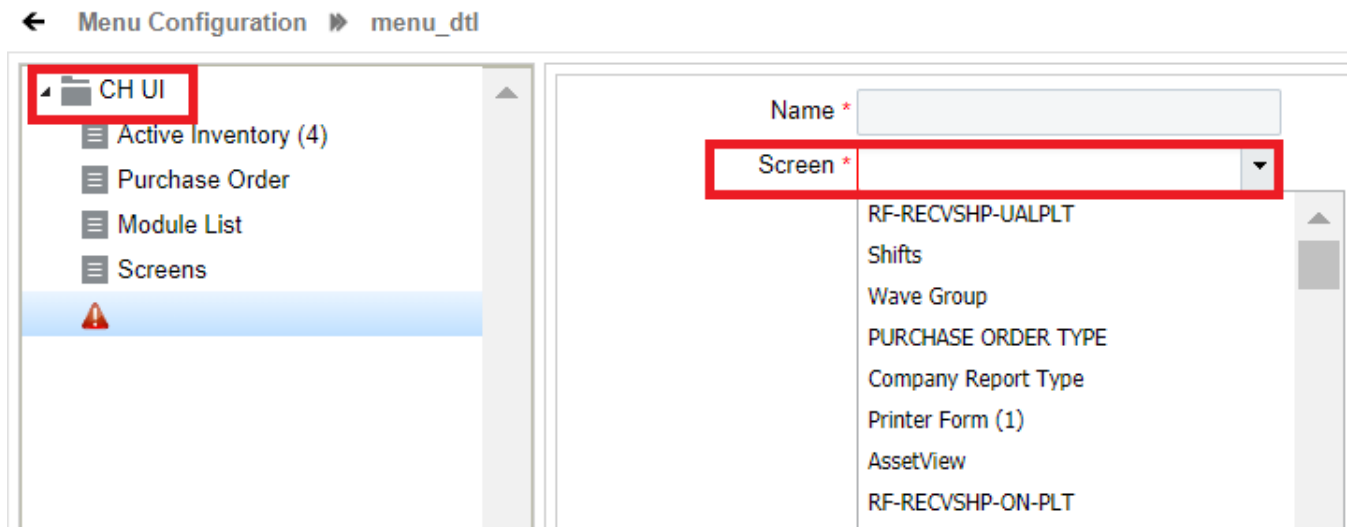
Menu Configuration menu_dtl

CH UI
Active Inventory (4)
Purchase Order
Module List
Screens

Name *
Screen *
RF-RECVSHP-UALPLT
Shifts
Wave Group
PURCHASE ORDER TYPE
Company Report Type
Printer Form (1)
AssetView
RF-RECVSHP-ON-PLT